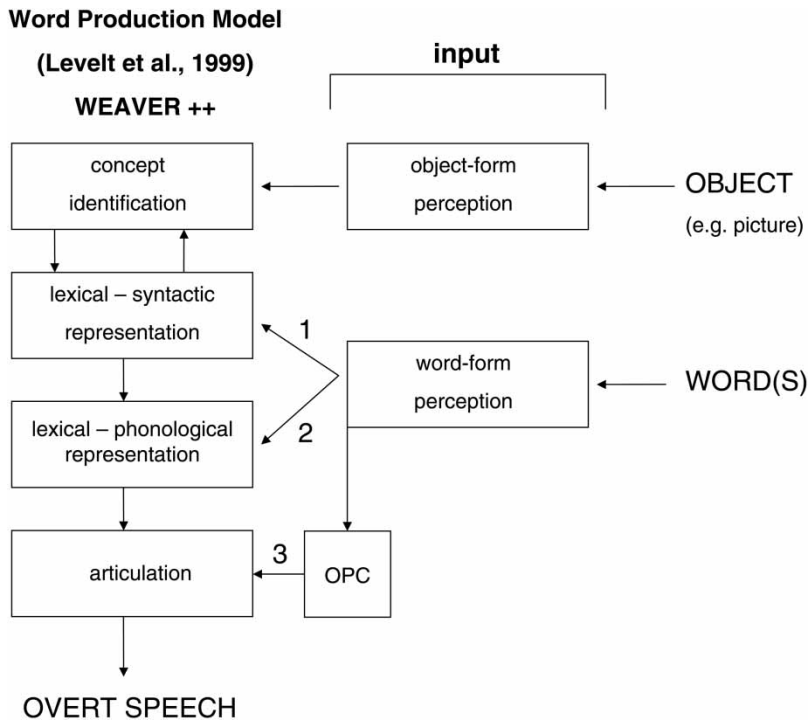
Word Production Model

(Levelt et al., 1999)

WEAVER ++

input

concept identification

object-form perception

OBJECT (e.g. picture)

lexical – syntactic representation

1

word-form perception

WORD(S)

lexical – phonological representation

2

3

articulation

OPC

OVERT SPEECH